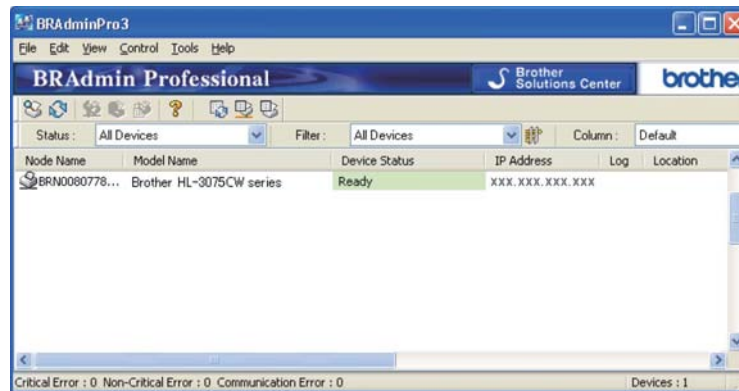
BRAdminPro3

File Edit View Control Tools Help

BRAdmin Professional

Brother Solutions Center

brothe

Status : All Devices

Filter : All Devices

Column : Default

| Node Name | Model Name | Device Status | IP Address | Log | Location |
|---|---|---|---|---|---|
| BRN0080778... | Brother HL-3075CW series | Ready | XXX.XXX.XXX.XXX | | |

Critical Error : 0 Non-Critical Error : 0 Communication Error : 0

Devices : 1